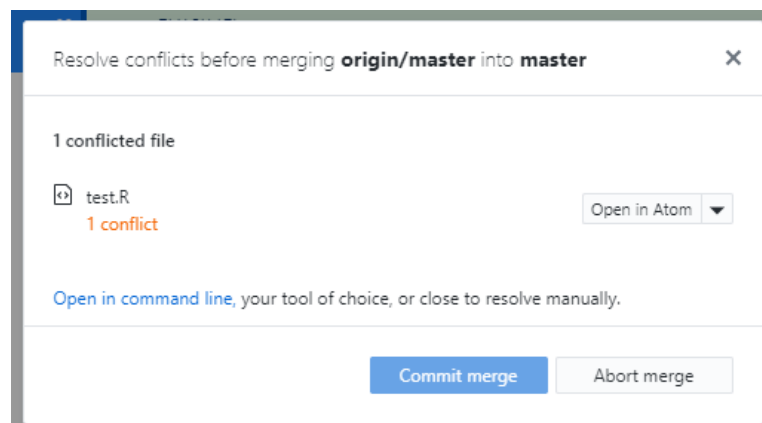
Resolve conflicts before merging **origin/master** into **master**

×

1 conflicted file

test.R
1 conflict

Open in Atom

Open in command line, your tool of choice, or close to resolve manually.

Commit merge

Abort merge